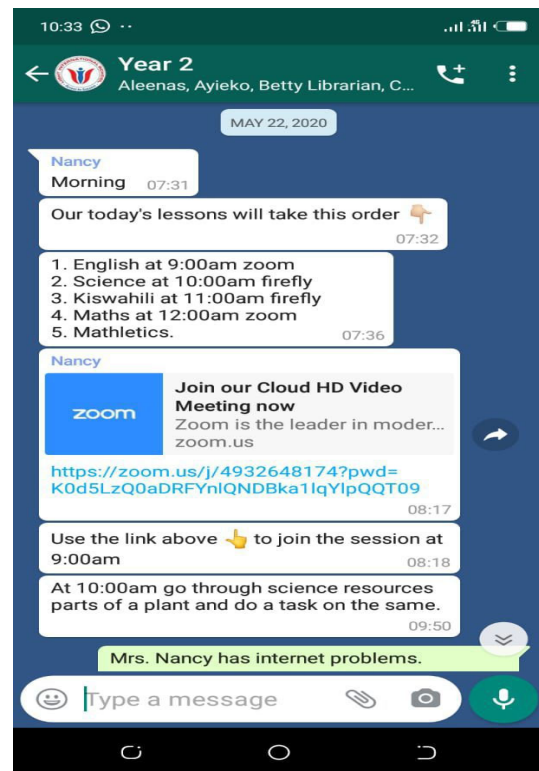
10:33

Year 2
Aleenas, Ayieko, Betty Librarian, C...

MAY 22, 2020

Nancy
Morning 07:31

Our today's lessons will take this order 👇 07:32

1. English at 9:00am zoom
2. Science at 10:00am firefly
3. Kiswahili at 11:00am firefly
4. Maths at 12:00am zoom
5. Mathletics. 07:36

Nancy
zoom
Join our Cloud HD Video Meeting now
Zoom is the leader in moder...
zoom.us

https://zoom.us/j/4932648174?pwd=K0d5LzQ0aDRFYnlQNDBka1lqYlpQQT09 08:17

Use the link above 👆 to join the session at 9:00am 08:18

At 10:00am go through science resources parts of a plant and do a task on the same. 09:50

Mrs. Nancy has internet problems.

Type a message